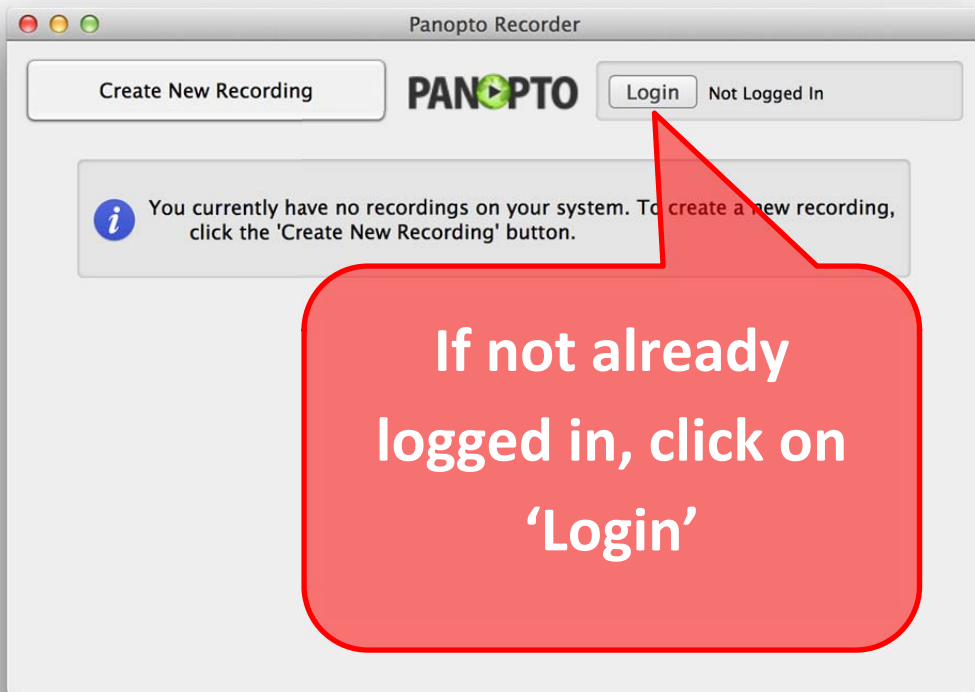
Panopto Recorder

Create New Recording

PANOPTO

Login Not Logged In

You currently have no recordings on your system. To create a new recording, click the 'Create New Recording' button.

If not already logged in, click on 'Login'